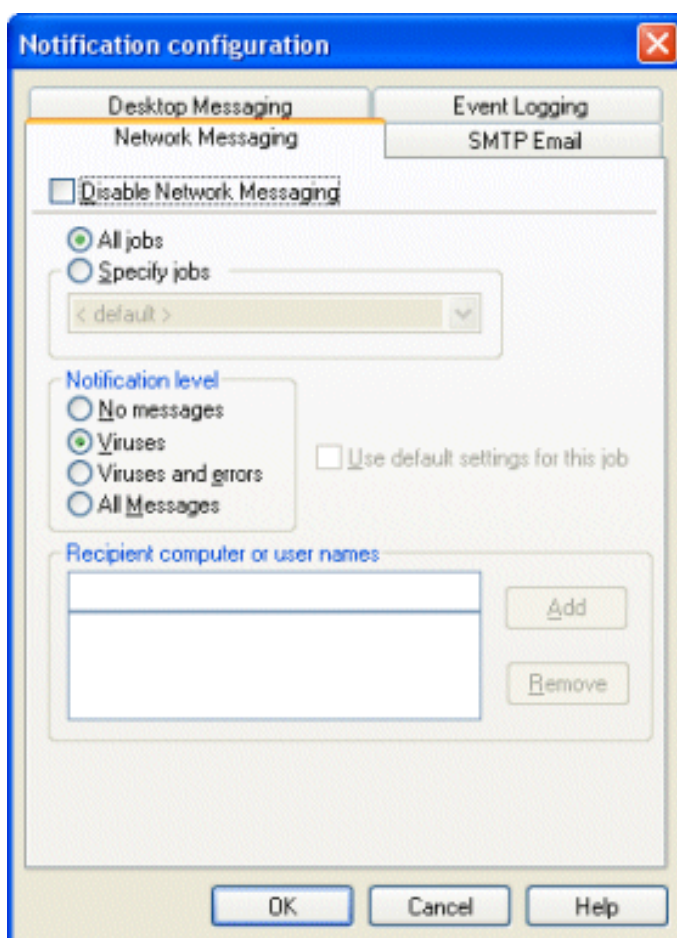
Notification configuration

Desktop Messaging
Event Logging
Network Messaging
SMTP Email

Disable Network Messaging

All jobs
Specify jobs
< default >

Notification level
No messages
Viruses
Viruses and errors
All Messages

Use default settings for this job

Recipient computer or user names

Add
Remove

OK
Cancel
Help